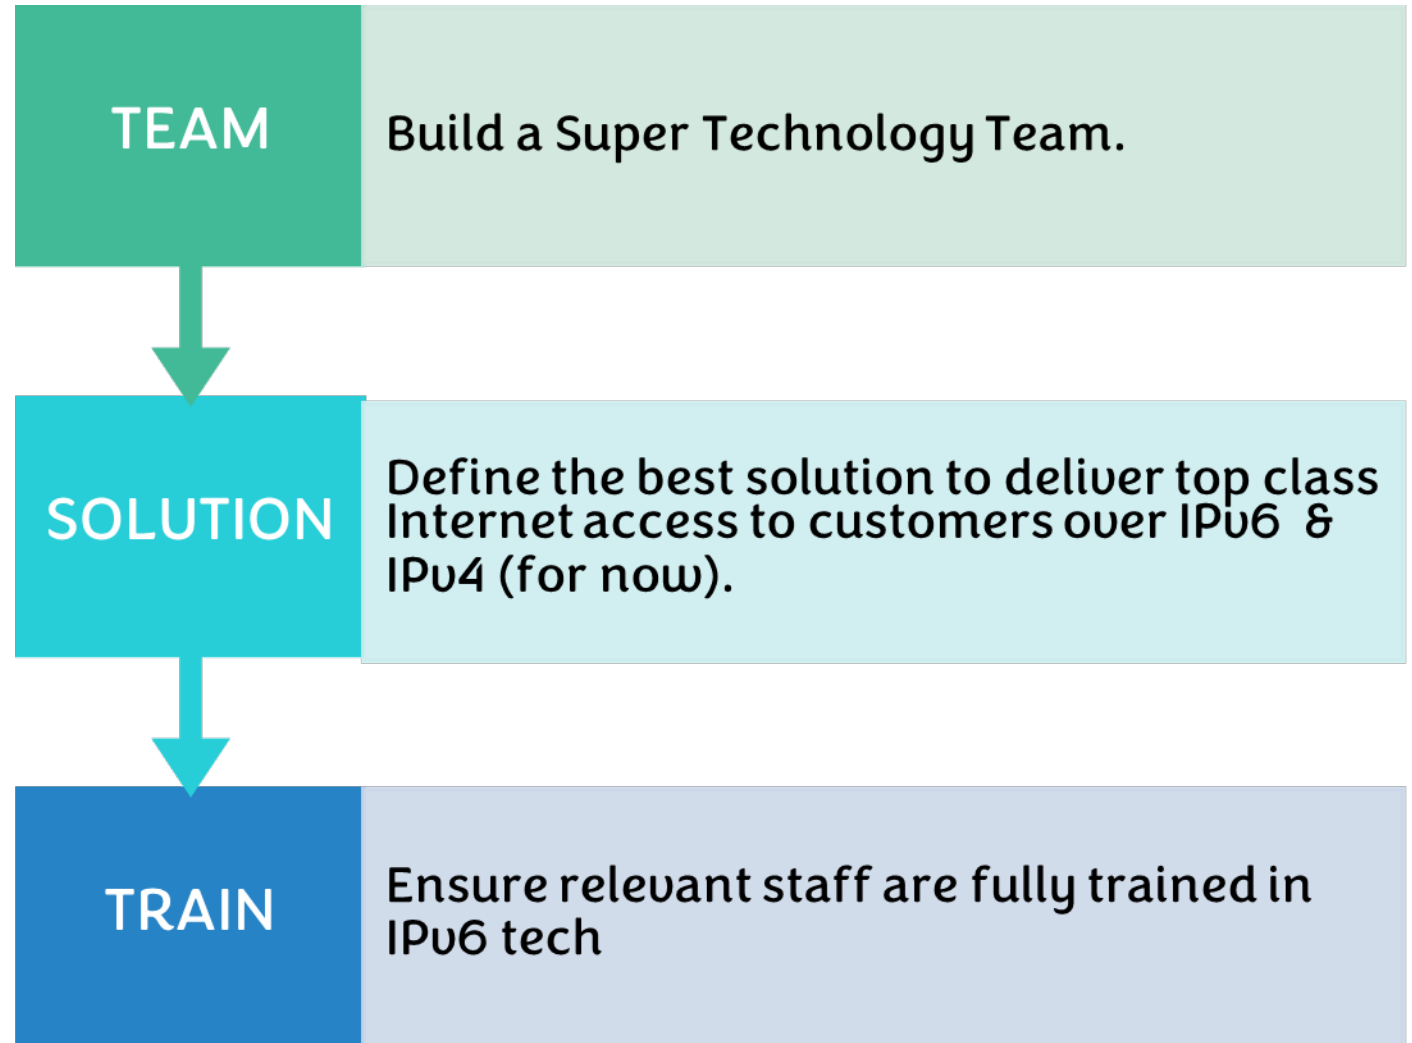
TEAM

Build a Super Technology Team.

SOLUTION

Define the best solution to deliver top class Internet access to customers over IPv6 & IPv4 (for now).

TRAIN

Ensure relevant staff are fully trained in IPv6 tech